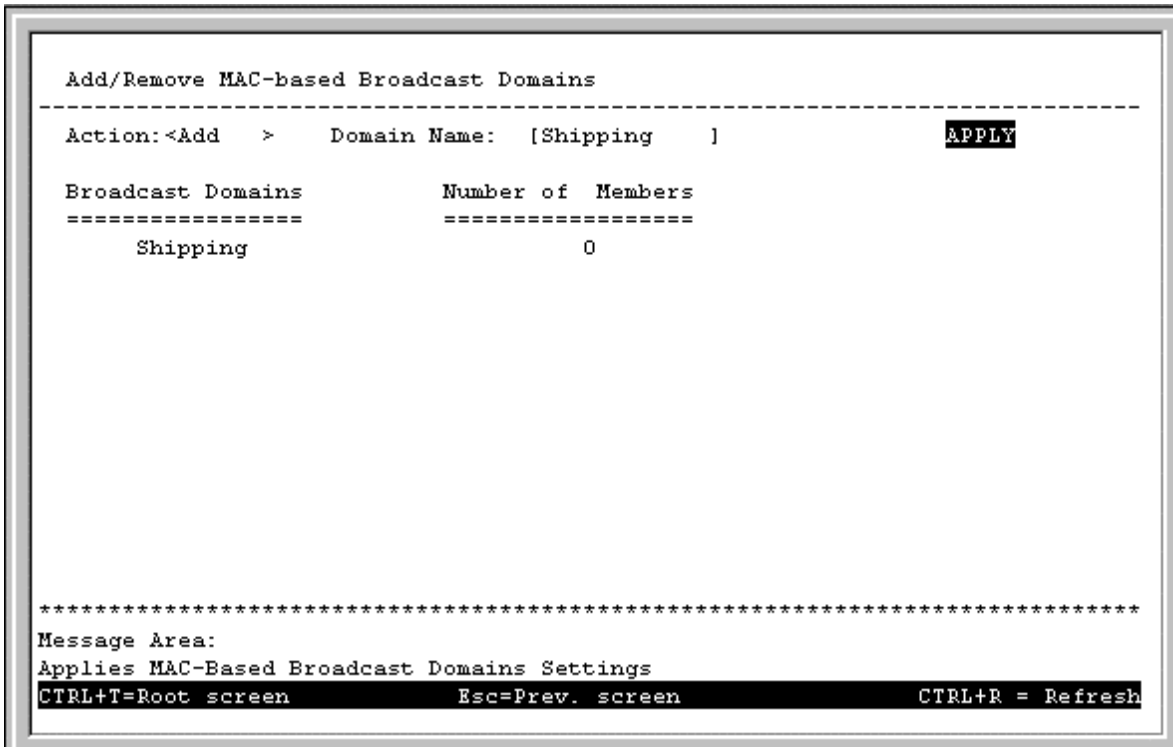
Add/Remove MAC-based Broadcast Domains

---

Action:<Add > Domain Name: [Shipping ] APPLY

| Broadcast Domains | Number of Members |
|---|---|
| Shipping | 0 |

******************************************************************************

Message Area:

Applies MAC-Based Broadcast Domains Settings

CTRL+T=Root screen Esc=Prev. screen CTRL+R = Refresh